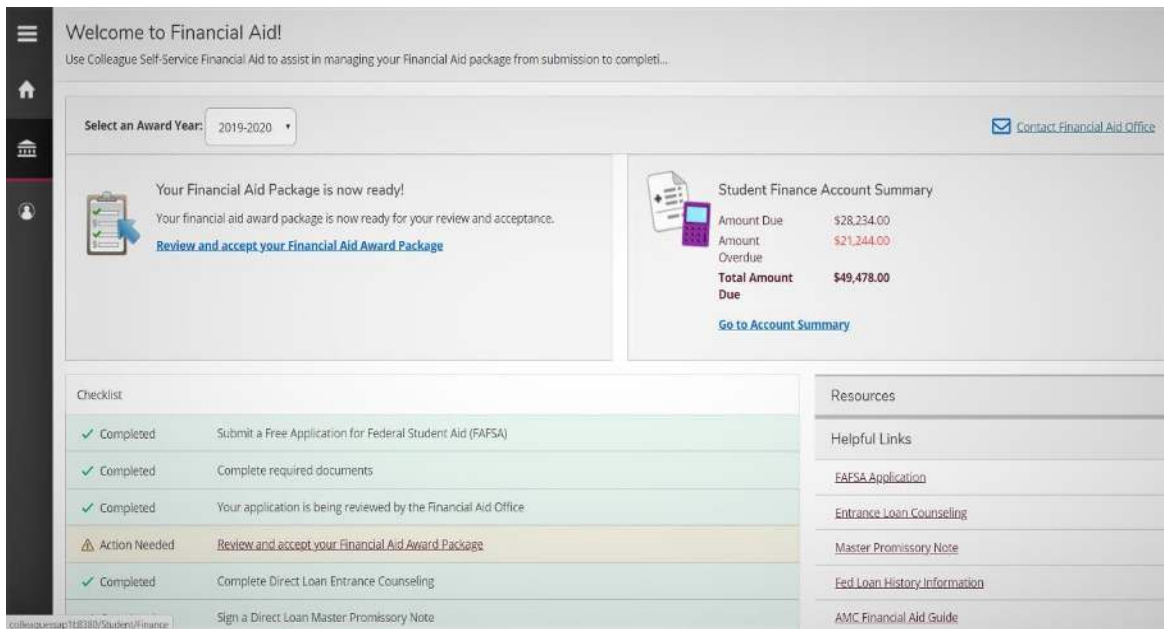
Welcome to Financial Aid!

Use Colleague Self-Service Financial Aid to assist in managing your Financial Aid package from submission to completi...

Select an Award Year: 2019-2020

Contact Financial Aid Office

Your Financial Aid Package is now ready!

Your financial aid award package is now ready for your review and acceptance.

Review and accept your Financial Aid Award Package

Student Finance Account Summary

| | |
|---|---|
| Amount Due | \$28,234.00 |
| Amount Overdue | \$21,244.00 |
| Total Amount Due | \$49,478.00 |

Go to Account Summary

Checklist

| | |
|---|---|
| ✓ Completed | Submit a Free Application for Federal Student Aid (FAFSA) |
| ✓ Completed | Complete required documents |
| ✓ Completed | Your application is being reviewed by the Financial Aid Office |
| Action Needed | Review and accept your Financial Aid Award Package |
| ✓ Completed | Complete Direct Loan Entrance Counseling |
| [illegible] | Sign a Direct Loan Master Promissory Note |

Resources

Helpful Links

FAFSA Application

Entrance Loan Counseling

Master Promissory Note

Fed Loan History Information

AMC Financial Aid Guide

colleaguessap1t:8380/Student/Finance